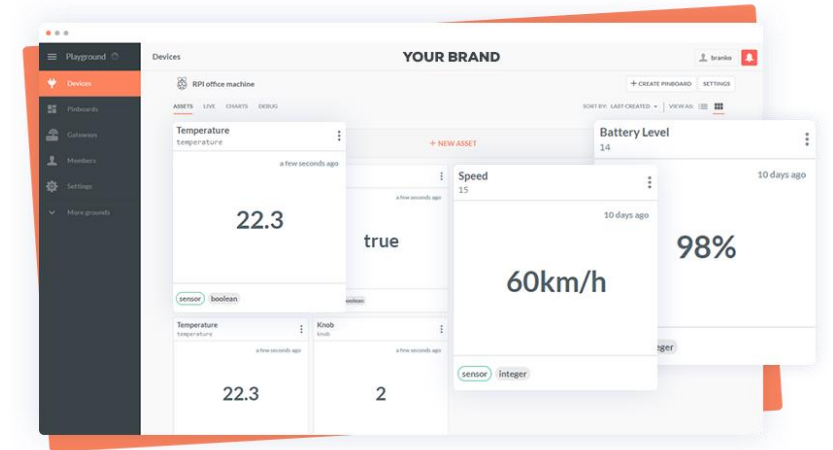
Playground

Devices

Pinboards

Gateways

Members

Settings

More grounds

Devices

YOUR BRAND

branko

RPI office machine

+ CREATE PINBOARD

SETTINGS

ASSETS LIVE CHARTS DEBUG

SORT BY: LAST CREATED

VIEW AS:

+ NEW ASSET

Temperature
temperature

a few seconds ago

22.3

sensor boolean

a few seconds ago

true

boolean

Speed
15

10 days ago

60km/h

sensor integer

Battery Level
14

10 days ago

98%

eger

Temperature
temperature

a few seconds ago

22.3

Knob
knob

a few seconds ago

2